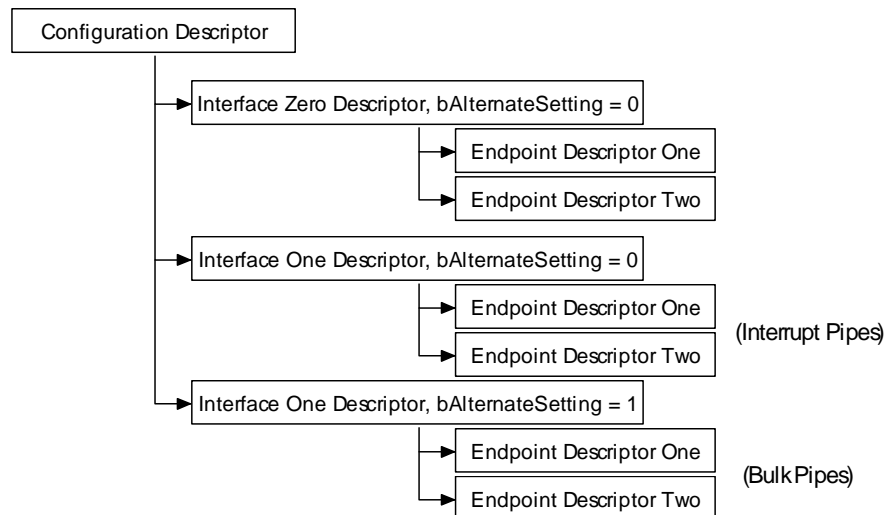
Configuration Descriptor

Interface Zero Descriptor, bAlternateSetting = 0

Endpoint Descriptor One

Endpoint Descriptor Two

Interface One Descriptor, bAlternateSetting = 0

Endpoint Descriptor One

Endpoint Descriptor Two

(Interrupt Pipes)

Interface One Descriptor, bAlternateSetting = 1

Endpoint Descriptor One

Endpoint Descriptor Two

(Bulk Pipes)